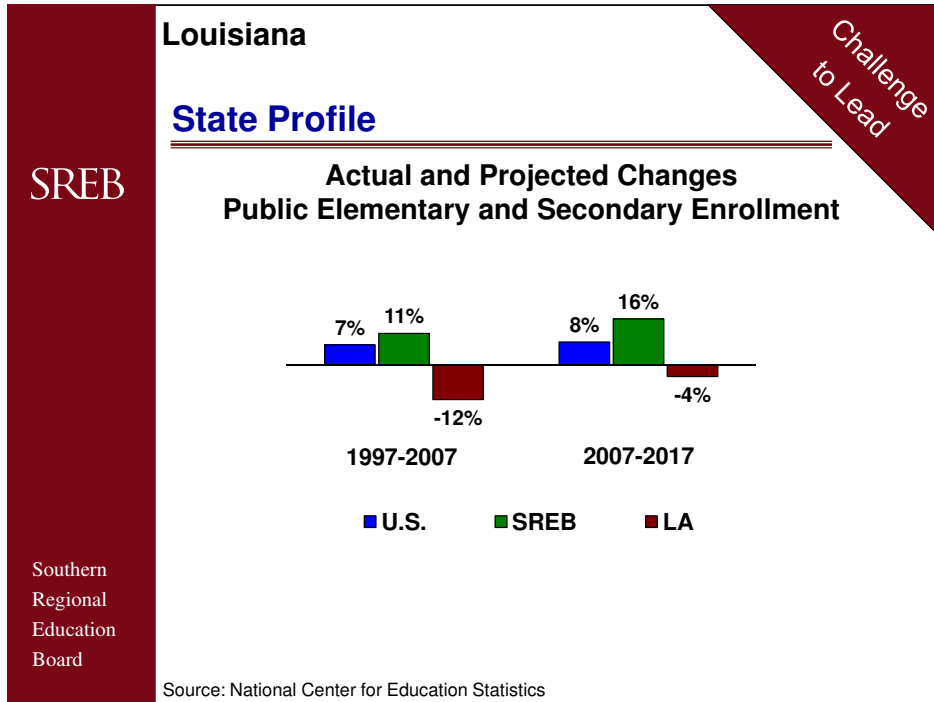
Louisiana

Challenge to Lead

State Profile

SREB

Actual and Projected Changes
Public Elementary and Secondary Enrollment

7%
11%
-12%
8%
16%
-4%

1997-2007
2007-2017

U.S.
SREB
LA

Southern Regional Education Board

Source: National Center for Education Statistics